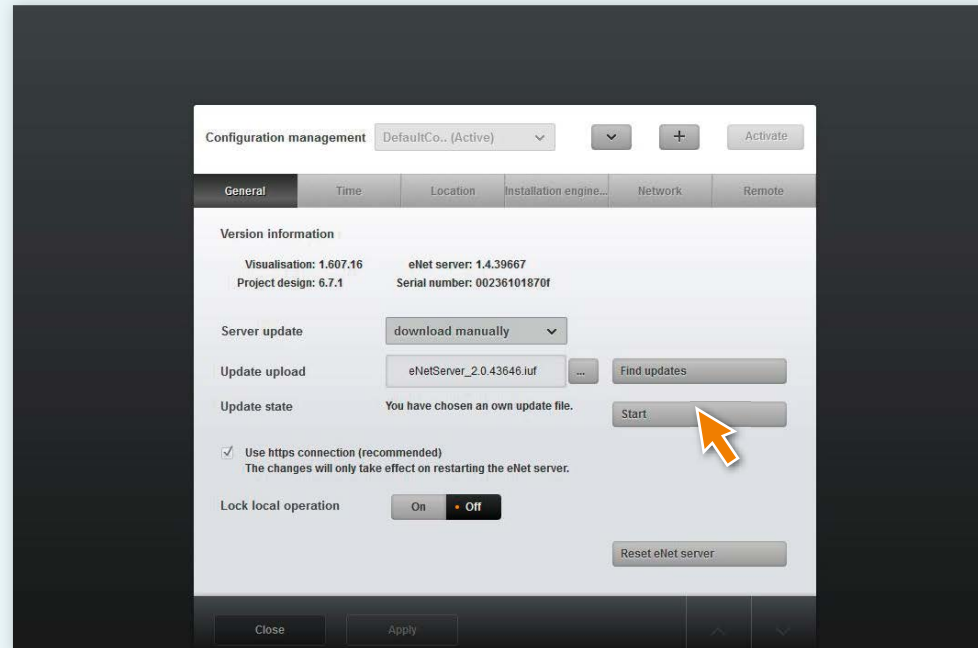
Configuration management DefaultCo.. (Active)

+

Activate

General Time Location Installation engine... Network Remote

Version information

Visualisation: 1.607.16
Project design: 6.7.1

eNet server: 1.4.39667
Serial number: 00236101870f

Server update download manually

Update upload eNetServer_2.0.43646.iuf ... Find updates

Update state You have chosen an own update file. Start

Use https connection (recommended)
The changes will only take effect on restarting the eNet server.

Lock local operation On • Off

Reset eNet server

Close Apply